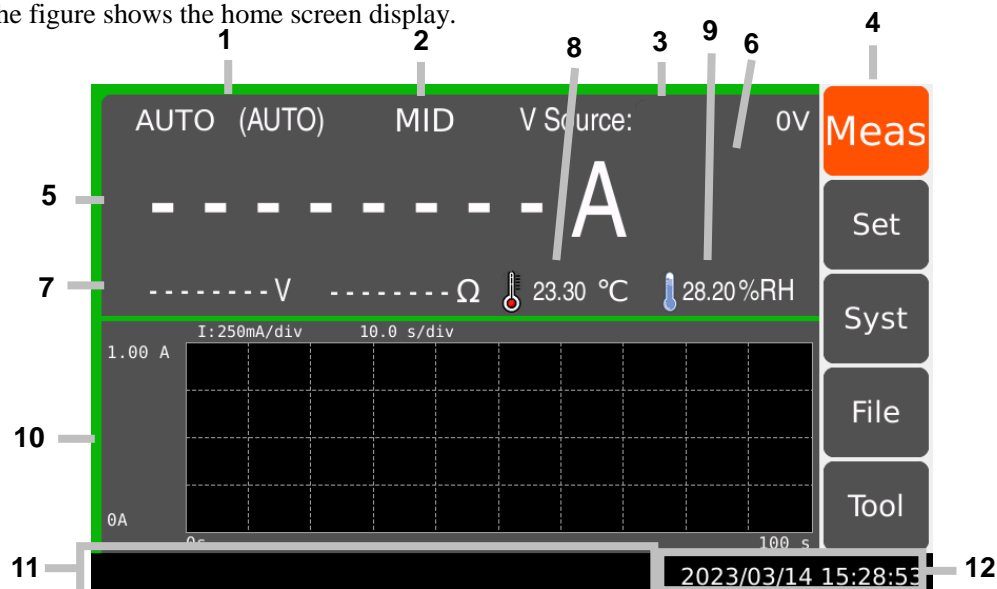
he figure shows the home screen display.

1 2 8 3 9 6 4

AUTO (AUTO) MID V Source: 0V

Meas

5 - - - - - - - - A

Set

7 - - - - - - - - V - - - - - - - - Ω 23.30 ℃ 28.20 %RH

Syst

I:250mA/div 10.0 s/div

1.00 A

10

File

0A

Tool

0s 100 s

11 2023/03/14 15:28:53 12